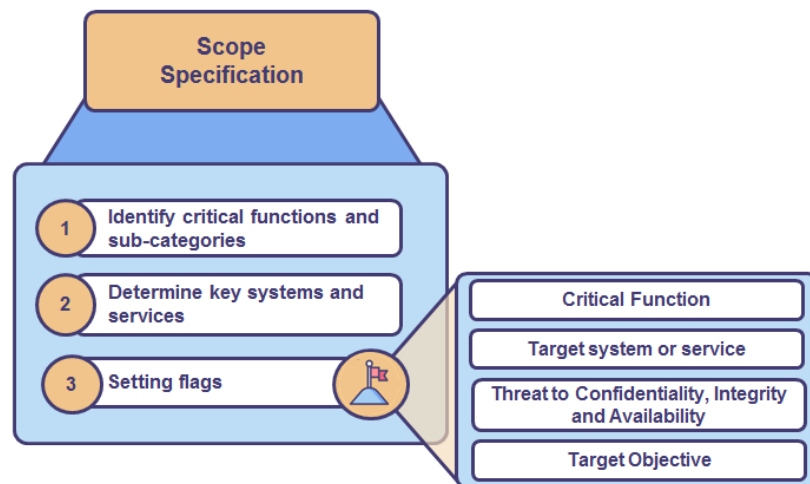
Scope Specification

1 Identify critical functions and sub-categories

2 Determine key systems and services

3 Setting flags

Critical Function

Target system or service

Threat to Confidentiality, Integrity and Availability

Target Objective